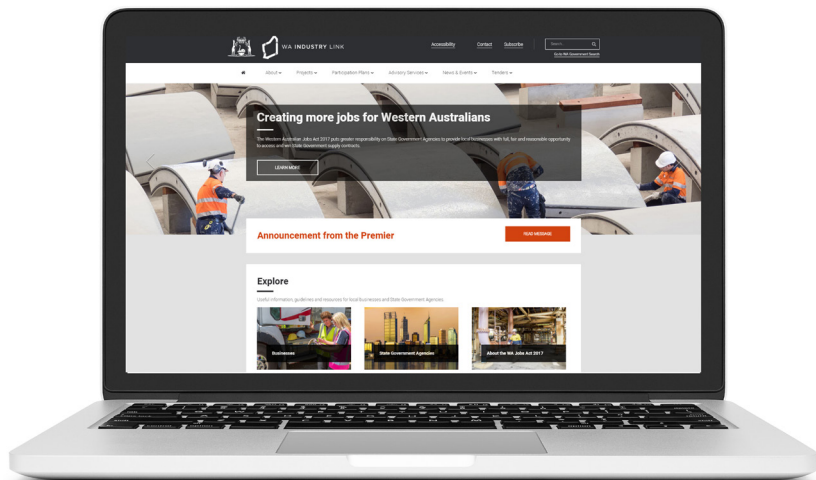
WA INDUSTRY LINK

Accessibility Contact Subscribe

Search

Go to WA Government Search

About ▾ Projects ▾ Participation Plans ▾ Advisory Services ▾ News & Events ▾ Tenders ▾

Creating more jobs for Western Australians

The Western Australian Jobs Act 2017 puts greater responsibility on State Government Agencies to provide local businesses with full, fair and reasonable opportunity to access and win State Government supply contracts.

LEARN MORE

Announcement from the Premier

READ MESSAGE

Explore

Useful information, guidelines and resources for local businesses and State Government Agencies.

Businesses

State Government Agencies

About the WA Jobs Act 2017